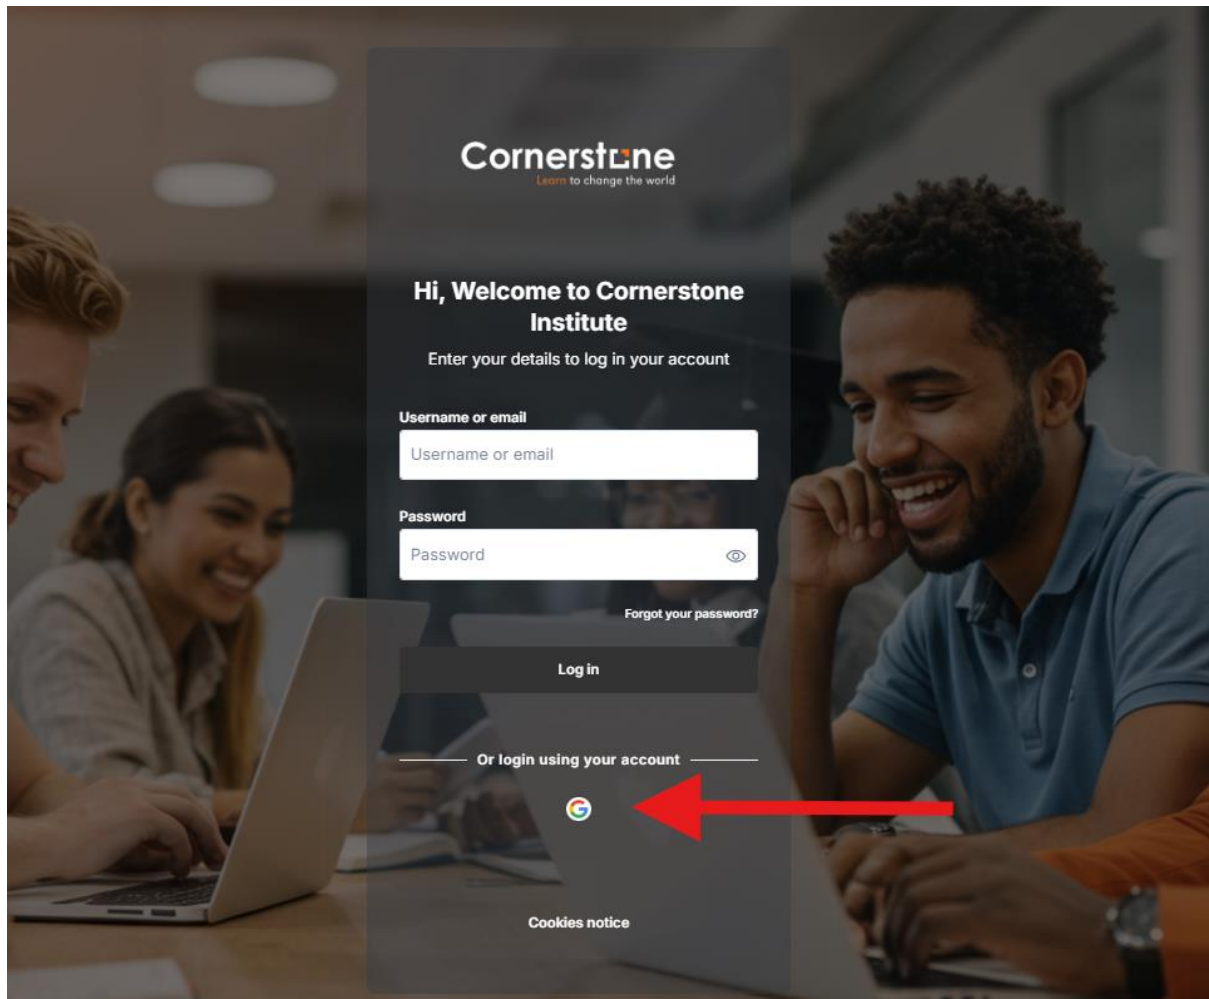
Cornerstone
Learn to change the world

Hi, Welcome to Cornerstone Institute

Enter your details to log in your account

Username or email

Username or email

Password

Password

Forgot your password?

Log in

Or login using your account

G

Cookies notice